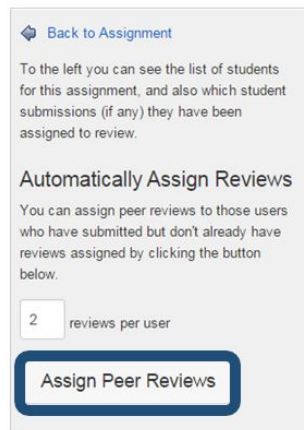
Back to Assignment

To the left you can see the list of students for this assignment, and also which student submissions (if any) they have been assigned to review.

Automatically Assign Reviews

You can assign peer reviews to those users who have submitted but don't already have reviews assigned by clicking the button below.

2 reviews per user

Assign Peer Reviews